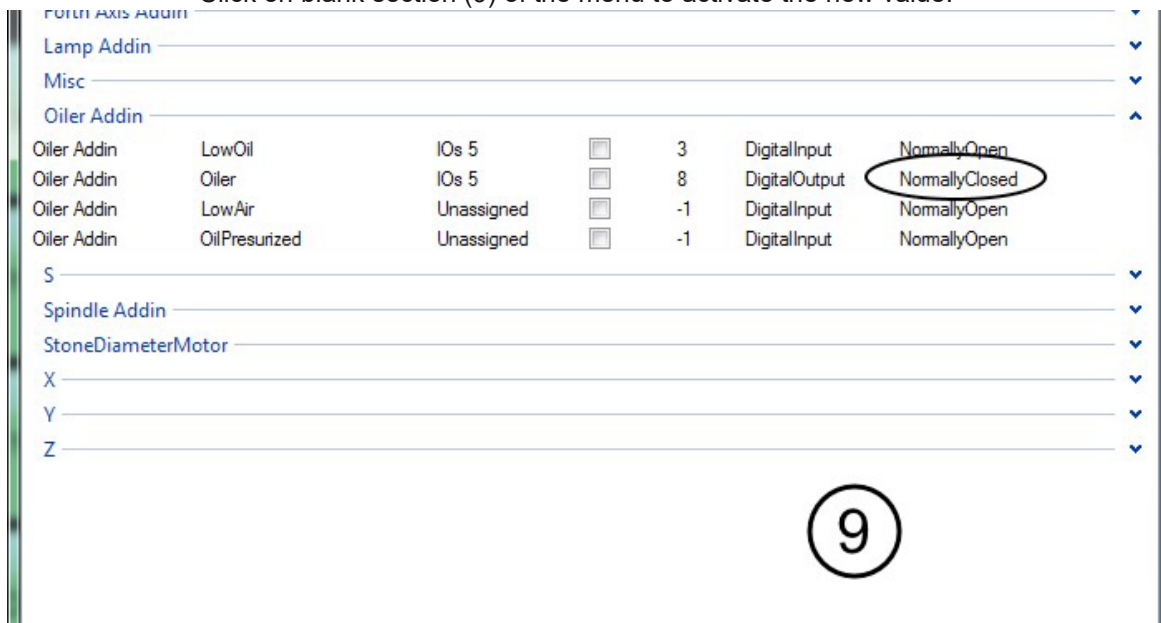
Click on blank section (9) of the menu to activate the new value.

Forth Axis Addin
Lamp Addin
Misc
Oiler Addin

| | | | | | | |
|---|---|---|---|---|---|---|
| Oiler Addin | LowOil | IOs 5 | | 3 | DigitalInput | NormallyOpen |
| Oiler Addin | Oiler | IOs 5 | | 8 | DigitalOutput | NormallyClosed |
| Oiler Addin | LowAir | Unassigned | | -1 | DigitalInput | NormallyOpen |
| Oiler Addin | OilPresurized | Unassigned | | -1 | DigitalInput | NormallyOpen |

S
Spindle Addin
StoneDiameterMotor
X
Y
Z

9